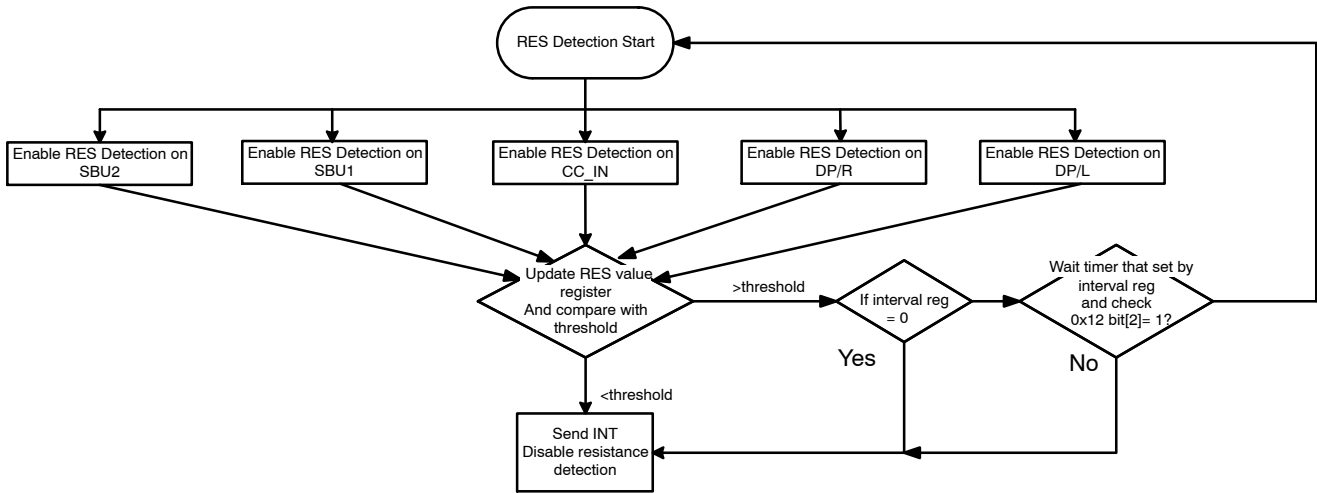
RES Detection Start

Enable RES Detection on SBU2

Enable RES Detection on SBU1

Enable RES Detection on CC_IN

Enable RES Detection on DP/R

Enable RES Detection on DP/L

Update RES value register And compare with threshold

>threshold

If interval reg = 0

Wait timer that set by interval reg and check 0x12 bit[2]= 1?

Yes

No

<threshold

Send INT Disable resistance detection